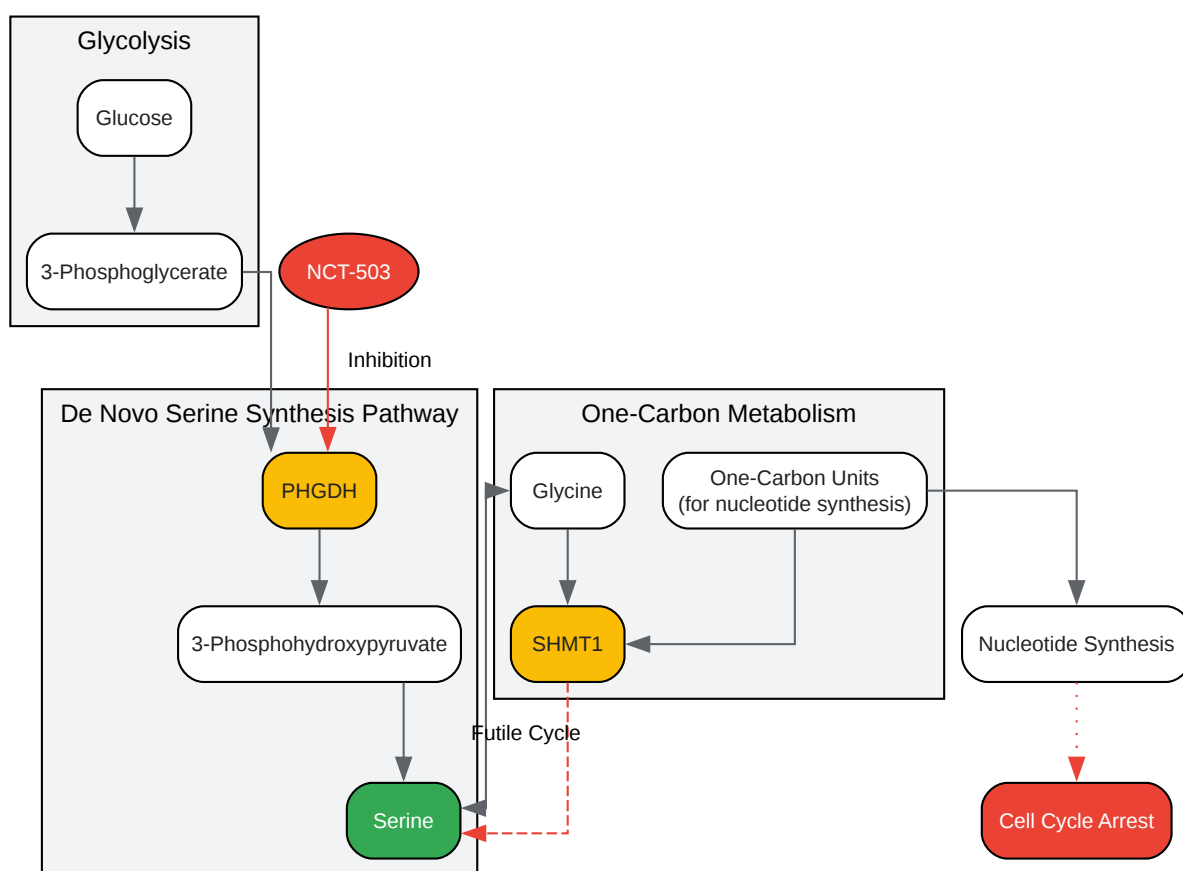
Glycolysis

Glucose

3-Phosphoglycerate

NCT-503

Inhibition

De Novo Serine Synthesis Pathway

PHGDH

3-Phosphohydroxypyruvate

Serine

One-Carbon Metabolism

Glycine

One-Carbon Units (for nucleotide synthesis)

SHMT1

Futile Cycle

Nucleotide Synthesis

Cell Cycle Arrest